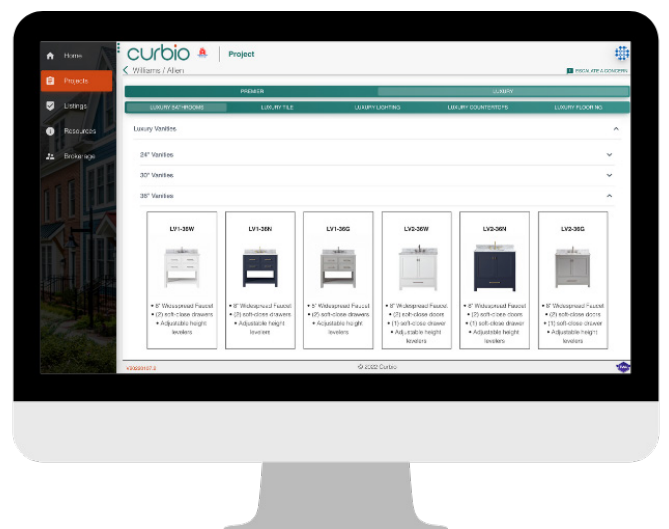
Home
Projects
Listings
Resources
Brokerage

curbio
Project
< Williams / Allen
ESCALATE A CONCERN

PREMIER
LUXURY

LUXURY BATHROOMS
LUXURY TILE
LUXURY LIGHTING
LUXURY COUNTERTOPS
LUXURY FLOORING

Luxury Vanities
24" Vanities
30" Vanities
36" Vanities

| LV1-36W | LV1-36N | LV1-36G | LV2-36W | LV2-36N | LV2-36G |
|---|---|---|---|---|---|
| • 8" Widespread Faucet • (2) soft-close drawers • Adjustable height levelers | • 8" Widespread Faucet • (2) soft-close drawers • Adjustable height levelers | • 8" Widespread Faucet • (2) soft-close drawers • Adjustable height levelers | • 8" Widespread Faucet • (2) soft-close doors • (1) soft-close drawer • Adjustable height levelers | • 8" Widespread Faucet • (2) soft-close doors • (1) soft-close drawer • Adjustable height levelers | • 8" Widespread Faucet • (2) soft-close doors • (1) soft-close drawer • Adjustable height levelers |

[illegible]
© 2022 Curbio